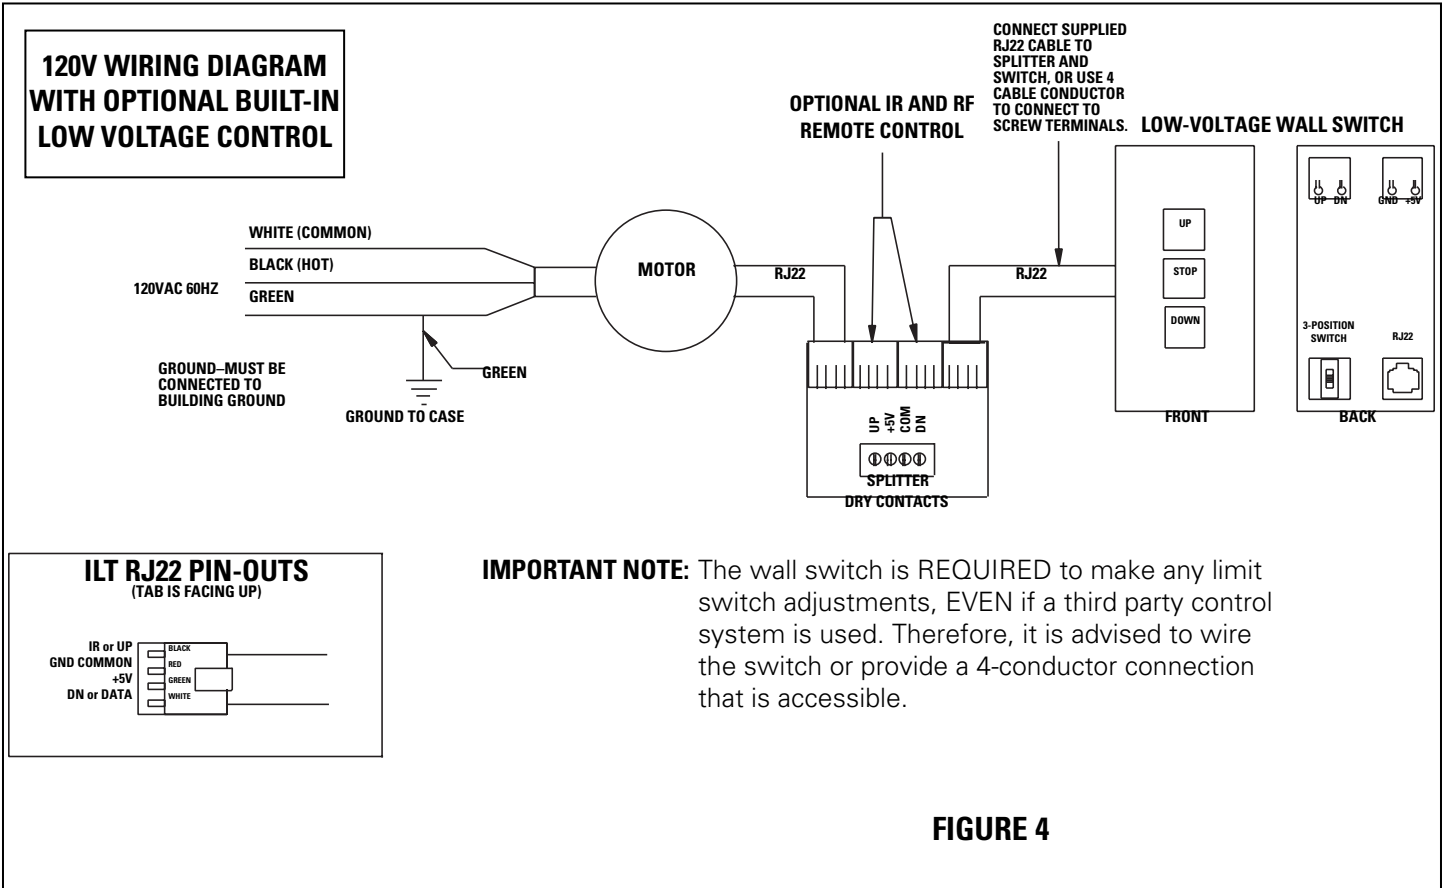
120V WIRING DIAGRAM WITH OPTIONAL BUILT-IN LOW VOLTAGE CONTROL

OPTIONAL IR AND RF REMOTE CONTROL

CONNECT SUPPLIED RJ22 CABLE TO SPLITTER AND SWITCH, OR USE 4 CABLE CONDUCTOR TO CONNECT TO SCREW TERMINALS.

LOW-VOLTAGE WALL SWITCH

UP DN GND +5V

WHITE (COMMON)
BLACK (HOT)
120VAC 60HZ
GREEN

MOTOR

RJ22

RJ22

UP
STOP
DOWN

3-POSITION SWITCH

RJ22

GROUND–MUST BE CONNECTED TO BUILDING GROUND

GREEN

GROUND TO CASE

UP +5V COM DN

SPLITTER
DRY CONTACTS

FRONT

BACK

ILT RJ22 PIN-OUTS
(TAB IS FACING UP)

IR or UP
GND COMMON
+5V
DN or DATA

BLACK
RED
GREEN
WHITE

IMPORTANT NOTE: The wall switch is REQUIRED to make any limit switch adjustments, EVEN if a third party control system is used. Therefore, it is advised to wire the switch or provide a 4-conductor connection that is accessible.

FIGURE 4